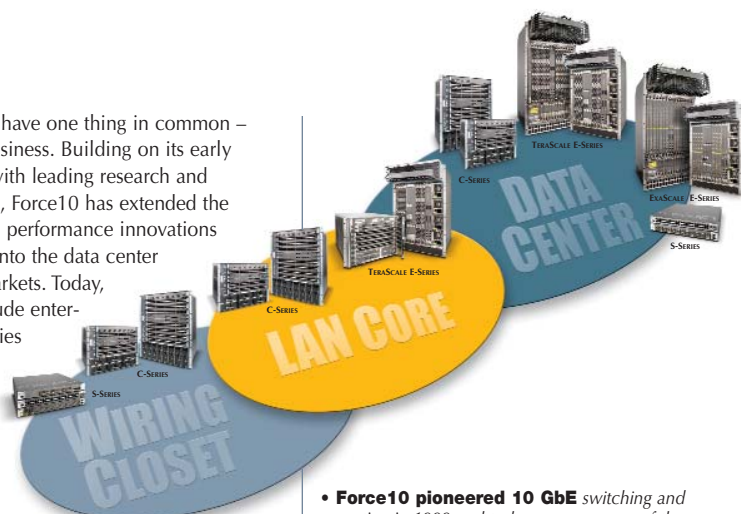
have one thing in common – siness. Building on its early with leading research and , Force10 has extended the performance innovations nto the data center rkets. Today, ude enterties

TeraScale E-Series

C-Series

Data Center

ExaScale E-Series

S-Series

TeraScale E-Series

C-Series

LAN Core

C-Series

S-Series

Wiring Closet

• Force10 pioneered 10 GbE switching and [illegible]